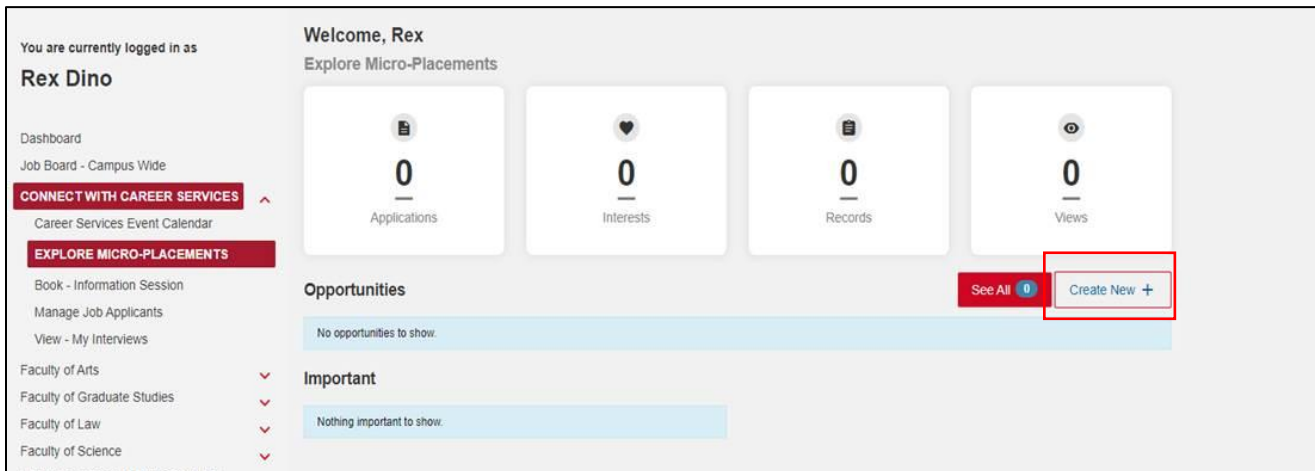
You are currently logged in as

Rex Dino

Dashboard
Job Board - Campus Wide
CONNECT WITH CAREER SERVICES
Career Services Event Calendar
EXPLORE MICRO-PLACEMENTS
Book - Information Session
Manage Job Applicants
View - My Interviews
Faculty of Arts
Faculty of Graduate Studies
Faculty of Law
Faculty of Science

Welcome, Rex
Explore Micro-Placements

0
Applications

0
Interests

0
Records

0
Views

Opportunities
See All 0
Create New +

No opportunities to show.

Important

Nothing important to show.